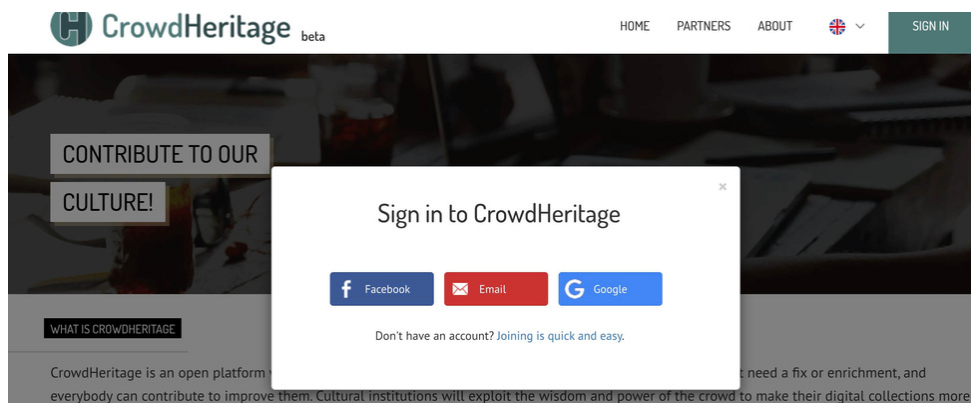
CrowdHeritage beta

HOME PARTNERS ABOUT SIGN IN

CONTRIBUTE TO OUR CULTURE!

×

Sign in to CrowdHeritage

Facebook Email Google

Don't have an account? Joining is quick and easy.

WHAT IS CROWDHERITAGE

CrowdHeritage is an open platform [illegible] need a fix or enrichment, and everybody can contribute to improve them. Cultural institutions will exploit the wisdom and power of the crowd to make their digital collections more